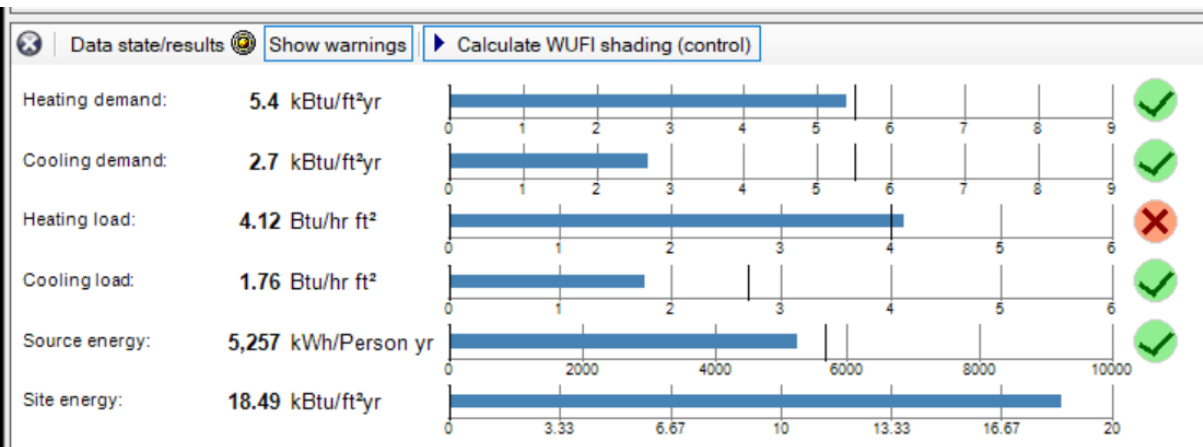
Data state/results Show warnings Calculate WUFI shading (control)

| Heating demand: | 5.4 kBtu/ft²yr | 0 1 2 3 4 5 6 7 8 9 |
|---|---|---|
| Cooling demand: | 2.7 kBtu/ft²yr | 0 1 2 3 4 5 6 7 8 9 |
| Heating load: | 4.12 Btu/hr ft² | 0 1 2 3 4 5 6 |
| Cooling load: | 1.76 Btu/hr ft² | 0 1 2 3 4 5 6 |
| Source energy: | 5,257 kWh/Person yr | 0 2000 4000 6000 8000 10000 |
| Site energy: | 18.49 kBtu/ft²yr | 0 3.33 6.67 10 13.33 16.67 20 |